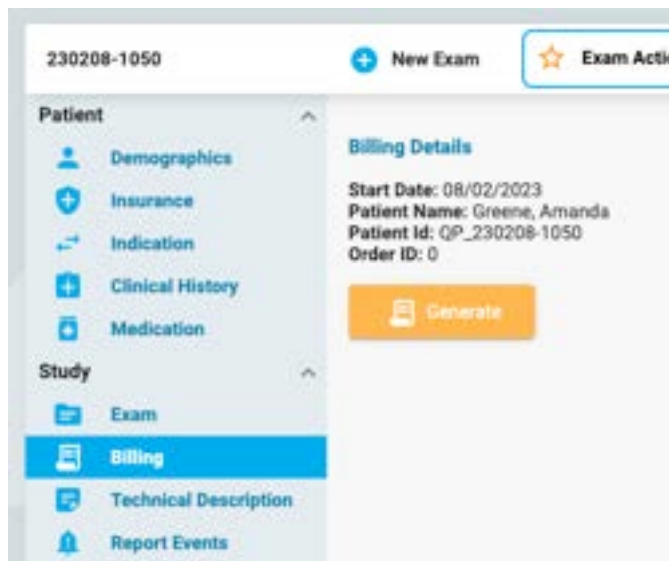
230208-1050

New Exam

Exam Actio

Patient

Demographics

Insurance

Indication

Clinical History

Medication

Study

Exam

Billing

Technical Description

Report Events

Billing Details

Start Date: 08/02/2023
Patient Name: Greene, Amanda
Patient Id: QP_230208-1050
Order ID: 0

Generate